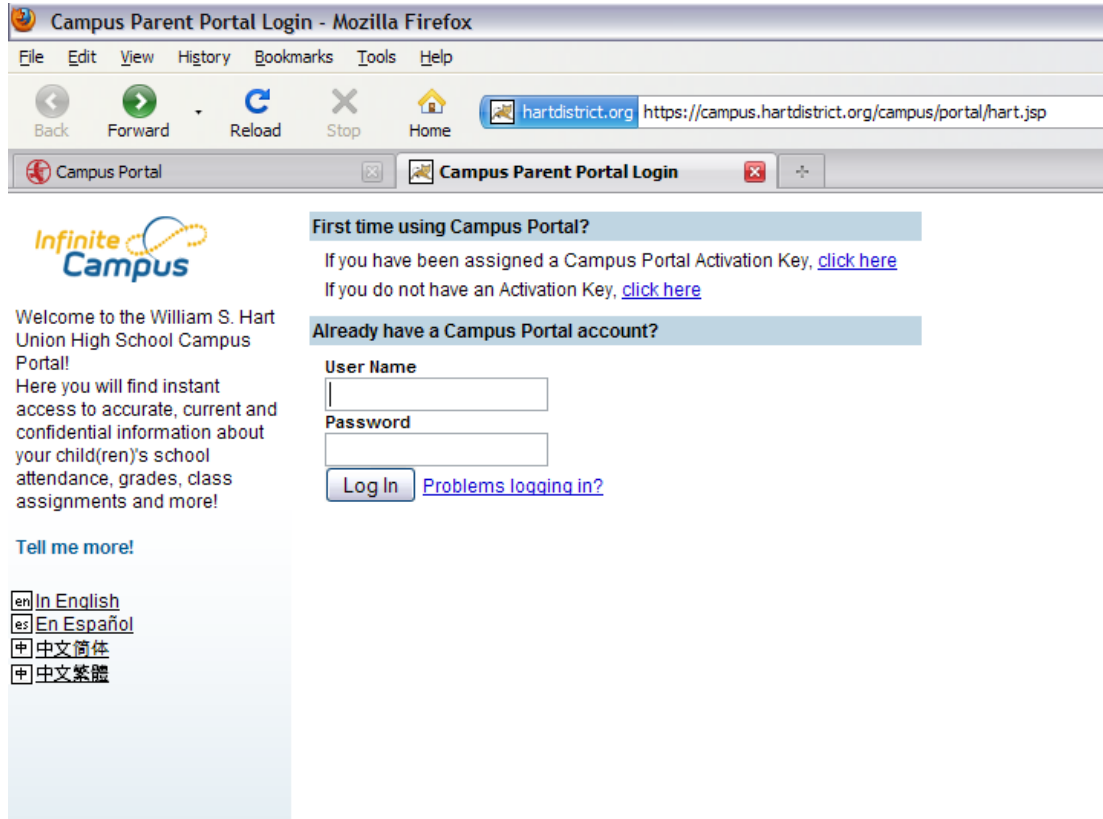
Campus Parent Portal Login - Mozilla Firefox

File Edit View History Bookmarks Tools Help

Back Forward Reload Stop Home

hartdistrict.org https://campus.hartdistrict.org/campus/portal/hart.jsp

Campus Portal

Campus Parent Portal Login

Infinite Campus

Welcome to the William S. Hart Union High School Campus Portal!
Here you will find instant access to accurate, current and confidential information about your child(ren)'s school attendance, grades, class assignments and more!

Tell me more!

en In English
es En Español
中 中文简体
中 中文繁體

First time using Campus Portal?

If you have been assigned a Campus Portal Activation Key, click here
If you do not have an Activation Key, click here

Already have a Campus Portal account?

User Name

Password

Log In Problems logging in?